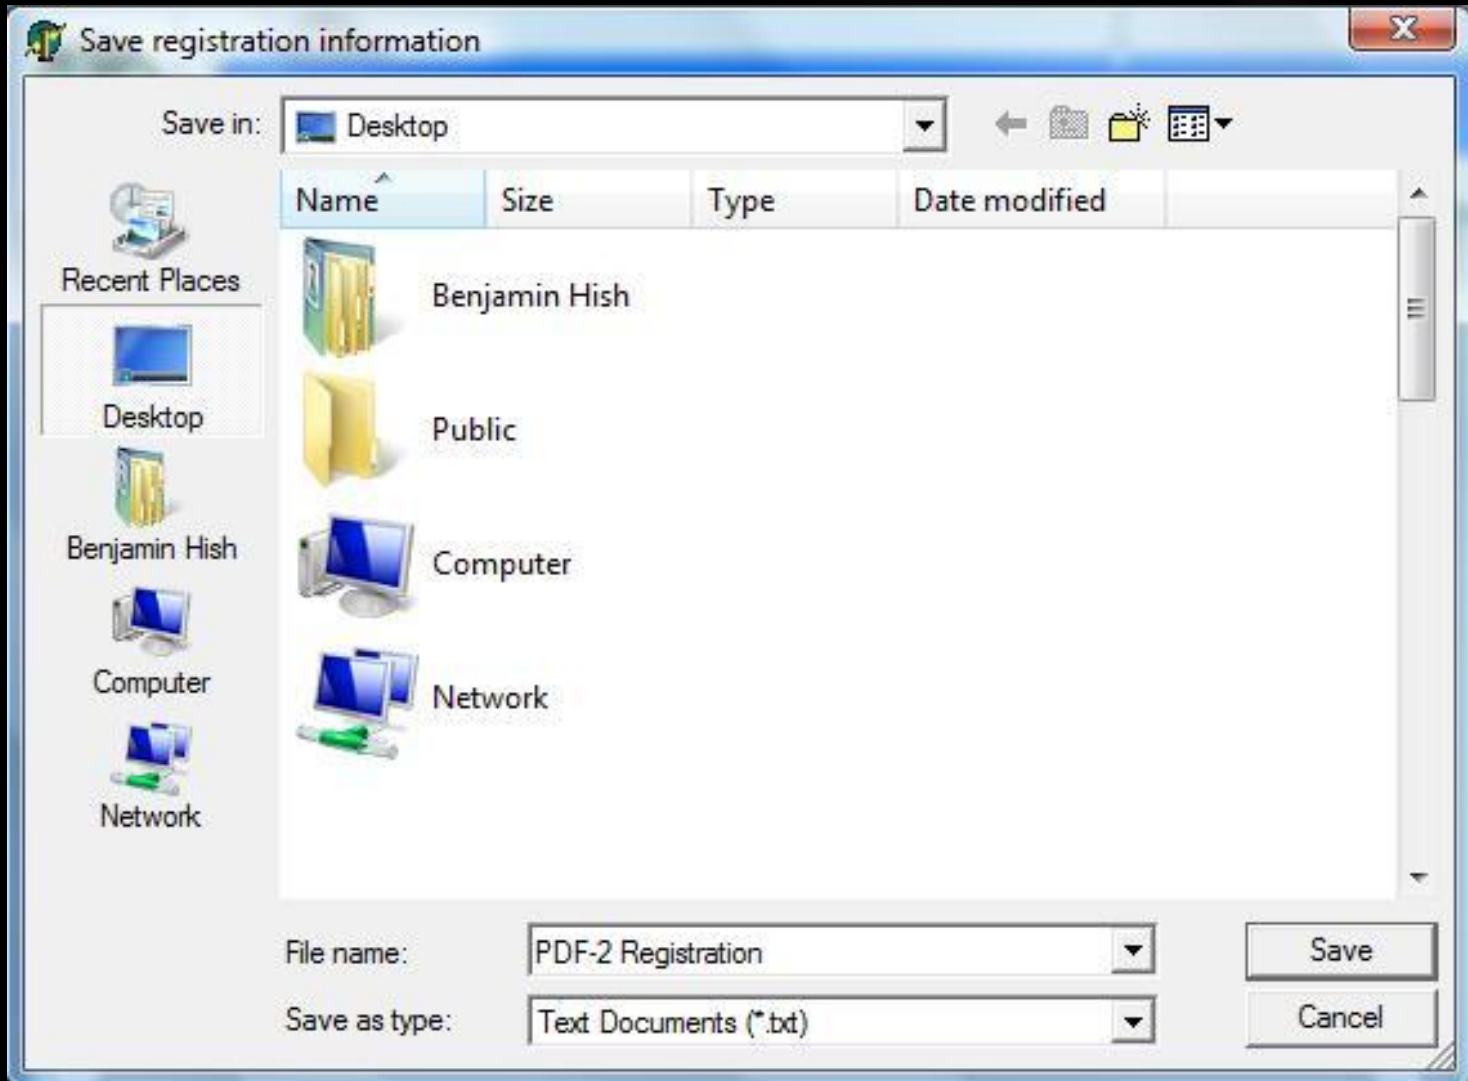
Save registration information

Save in: Desktop

Recent Places
Desktop
Benjamin Hish
Computer
Network

| Name | Size | Type | Date modified |
|---|---|---|---|
| Benjamin Hish | | | |
| Public | | | |
| Computer | | | |
| Network | | | |

File name: PDF-2 Registration
Save as type: Text Documents (*.txt)

Save
Cancel